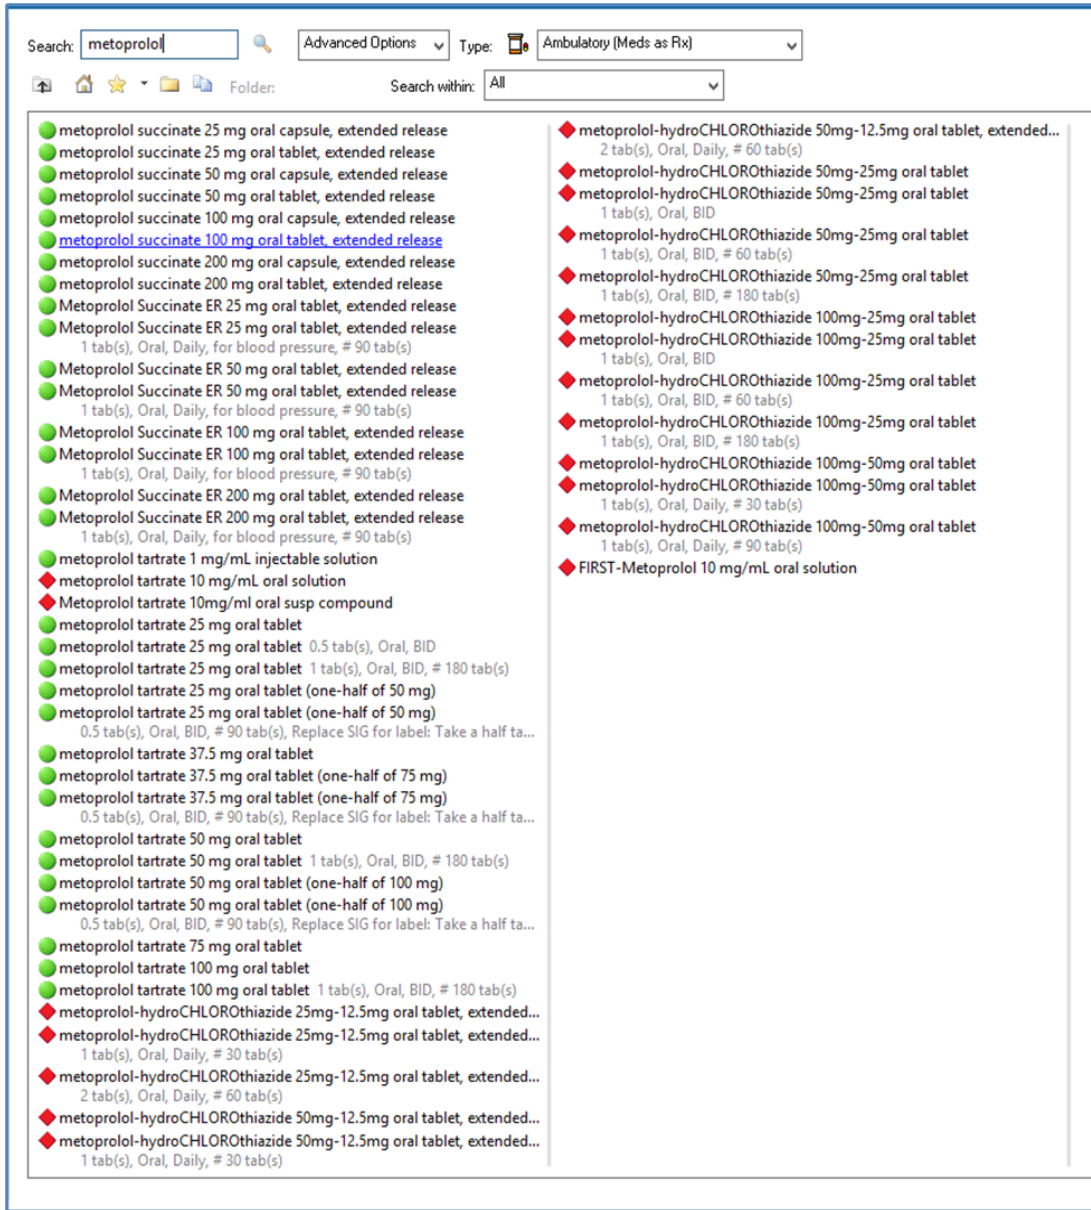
Search: metoprolol

Advanced Options

Type: Ambulatory (Meds as Rx)

Folder:

Search within: All

metoprolol succinate 25 mg oral capsule, extended release
metoprolol succinate 25 mg oral tablet, extended release
metoprolol succinate 50 mg oral capsule, extended release
metoprolol succinate 50 mg oral tablet, extended release
metoprolol succinate 100 mg oral capsule, extended release
metoprolol succinate 100 mg oral tablet, extended release
metoprolol succinate 200 mg oral capsule, extended release
metoprolol succinate 200 mg oral tablet, extended release
Metoprolol Succinate ER 25 mg oral tablet, extended release
Metoprolol Succinate ER 25 mg oral tablet, extended release
1 tab(s), Oral, Daily, for blood pressure, # 90 tab(s)
Metoprolol Succinate ER 50 mg oral tablet, extended release
Metoprolol Succinate ER 50 mg oral tablet, extended release
1 tab(s), Oral, Daily, for blood pressure, # 90 tab(s)
Metoprolol Succinate ER 100 mg oral tablet, extended release
Metoprolol Succinate ER 100 mg oral tablet, extended release
1 tab(s), Oral, Daily, for blood pressure, # 90 tab(s)
Metoprolol Succinate ER 200 mg oral tablet, extended release
Metoprolol Succinate ER 200 mg oral tablet, extended release
1 tab(s), Oral, Daily, for blood pressure, # 90 tab(s)
metoprolol tartrate 1 mg/mL injectable solution
metoprolol tartrate 10 mg/mL oral solution
Metoprolol tartrate 10mg/ml oral susp compound
metoprolol tartrate 25 mg oral tablet
metoprolol tartrate 25 mg oral tablet 0.5 tab(s), Oral, BID
metoprolol tartrate 25 mg oral tablet 1 tab(s), Oral, BID, # 180 tab(s)
metoprolol tartrate 25 mg oral tablet (one-half of 50 mg)
metoprolol tartrate 25 mg oral tablet (one-half of 50 mg)
0.5 tab(s), Oral, BID, # 90 tab(s), Replace SIG for label: Take a half ta...
metoprolol tartrate 37.5 mg oral tablet
metoprolol tartrate 37.5 mg oral tablet (one-half of 75 mg)
metoprolol tartrate 37.5 mg oral tablet (one-half of 75 mg)
0.5 tab(s), Oral, BID, # 90 tab(s), Replace SIG for label: Take a half ta...
metoprolol tartrate 50 mg oral tablet
metoprolol tartrate 50 mg oral tablet 1 tab(s), Oral, BID, # 180 tab(s)
metoprolol tartrate 50 mg oral tablet (one-half of 100 mg)
metoprolol tartrate 50 mg oral tablet (one-half of 100 mg)
0.5 tab(s), Oral, BID, # 90 tab(s), Replace SIG for label: Take a half ta...
metoprolol tartrate 75 mg oral tablet
metoprolol tartrate 100 mg oral tablet
metoprolol tartrate 100 mg oral tablet 1 tab(s), Oral, BID, # 180 tab(s)
metoprolol-hydroCHLOROthiazide 25mg-12.5mg oral tablet, extended...
metoprolol-hydroCHLOROthiazide 25mg-12.5mg oral tablet, extended...
1 tab(s), Oral, Daily, # 30 tab(s)
metoprolol-hydroCHLOROthiazide 25mg-12.5mg oral tablet, extended...
2 tab(s), Oral, Daily, # 60 tab(s)
metoprolol-hydroCHLOROthiazide 50mg-12.5mg oral tablet, extended...
metoprolol-hydroCHLOROthiazide 50mg-12.5mg oral tablet, extended...
1 tab(s), Oral, Daily, # 30 tab(s)

metoprolol-hydroCHLOROthiazide 50mg-12.5mg oral tablet, extended...
2 tab(s), Oral, Daily, # 60 tab(s)
metoprolol-hydroCHLOROthiazide 50mg-25mg oral tablet
metoprolol-hydroCHLOROthiazide 50mg-25mg oral tablet
1 tab(s), Oral, BID
metoprolol-hydroCHLOROthiazide 50mg-25mg oral tablet
1 tab(s), Oral, BID, # 60 tab(s)
metoprolol-hydroCHLOROthiazide 50mg-25mg oral tablet
1 tab(s), Oral, BID, # 180 tab(s)
metoprolol-hydroCHLOROthiazide 100mg-25mg oral tablet
metoprolol-hydroCHLOROthiazide 100mg-25mg oral tablet
1 tab(s), Oral, BID
metoprolol-hydroCHLOROthiazide 100mg-25mg oral tablet
1 tab(s), Oral, BID, # 60 tab(s)
metoprolol-hydroCHLOROthiazide 100mg-25mg oral tablet
1 tab(s), Oral, BID, # 180 tab(s)
metoprolol-hydroCHLOROthiazide 100mg-50mg oral tablet
metoprolol-hydroCHLOROthiazide 100mg-50mg oral tablet
1 tab(s), Oral, Daily, # 30 tab(s)
metoprolol-hydroCHLOROthiazide 100mg-50mg oral tablet
1 tab(s), Oral, Daily, # 90 tab(s)
FIRST-Metoprolol 10 mg/mL oral solution